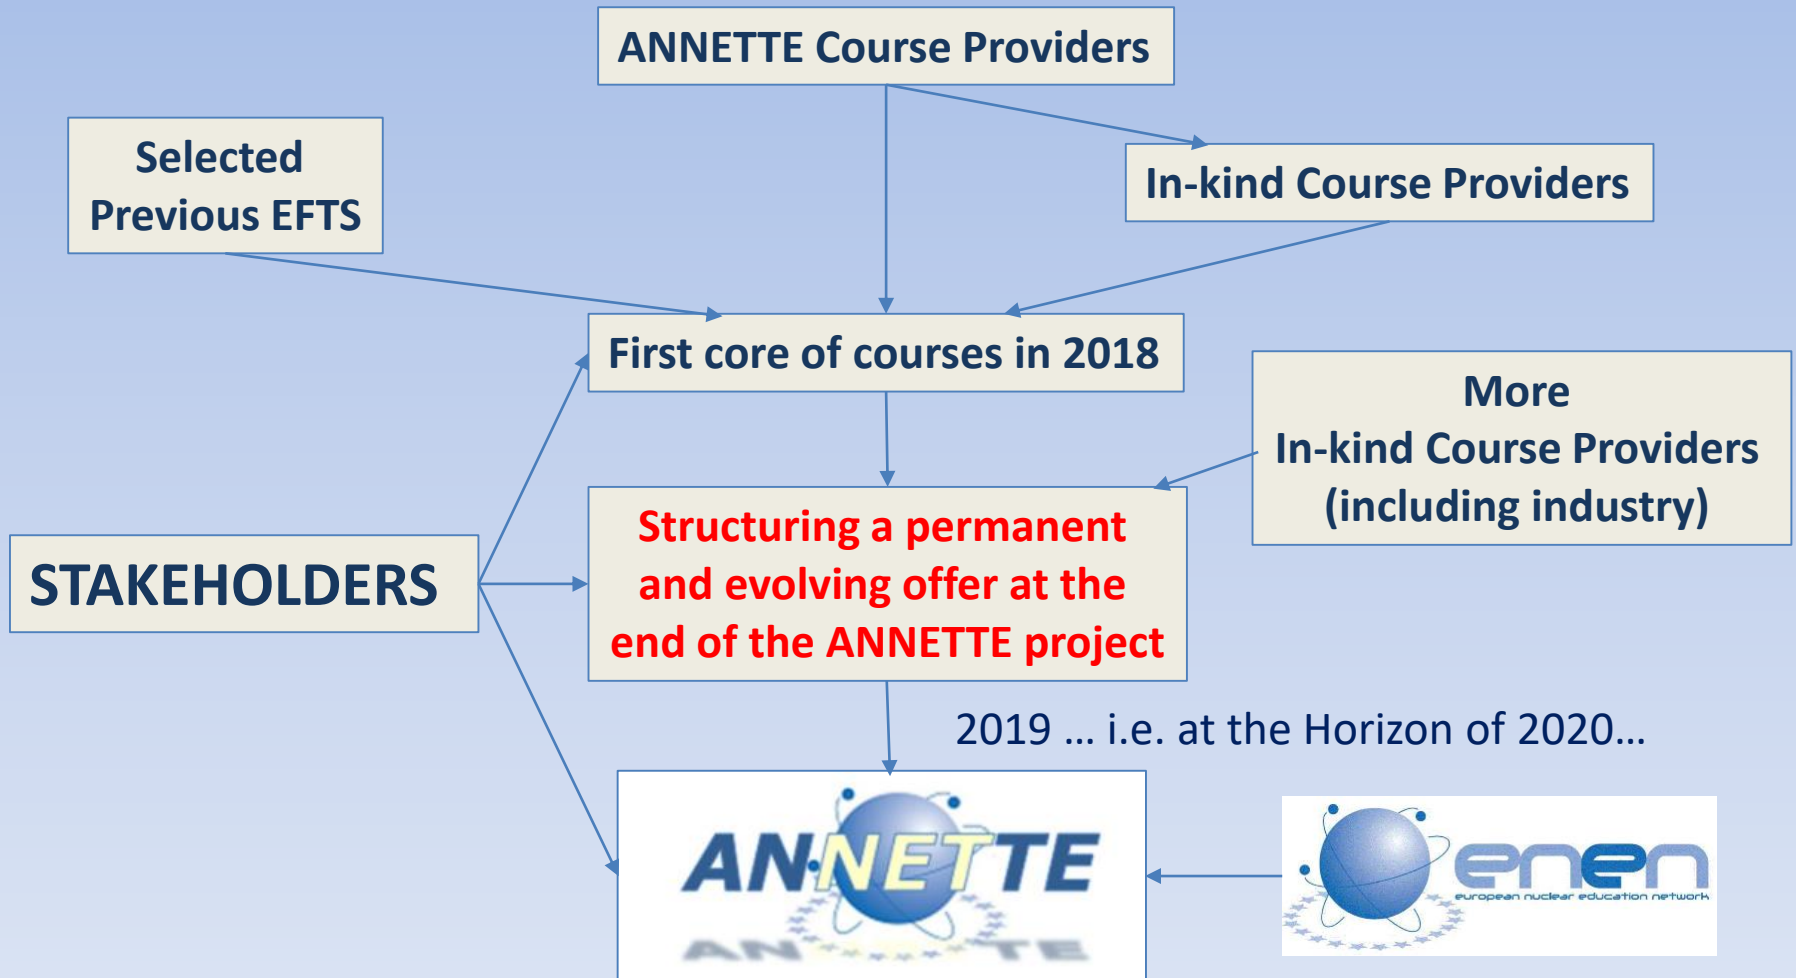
ANNETTE Course Providers

Selected Previous EFTS

In-kind Course Providers

First core of courses in 2018

More In-kind Course Providers (including industry)

STAKEHOLDERS

Structuring a permanent and evolving offer at the end of the ANNETTE project

2019 … i.e. at the Horizon of 2020…

ANNETTE

enen
european nuclear education network